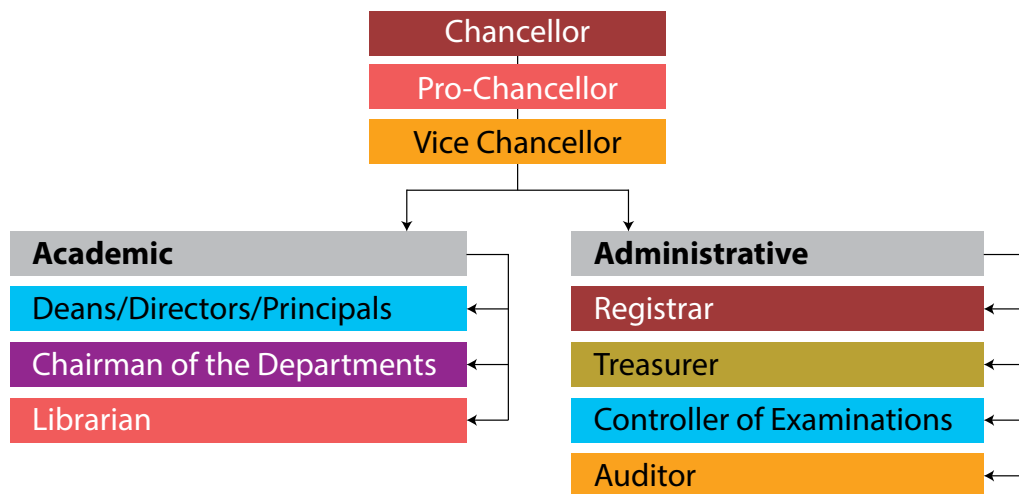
Chancellor

Pro-Chancellor

Vice Chancellor

**Academic**

Deans/Directors/Principals

Chairman of the Departments

Librarian

**Administrative**

Registrar

Treasurer

Controller of Examinations

Auditor